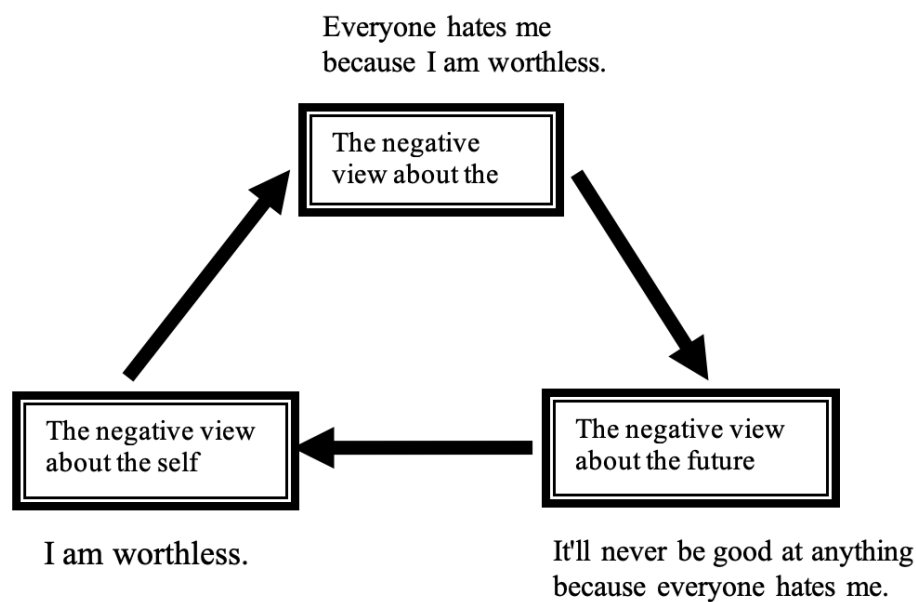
Everyone hates me because I am worthless.

The negative view about the

The negative view about the future

It'll never be good at anything because everyone hates me.

The negative view about the self

I am worthless.